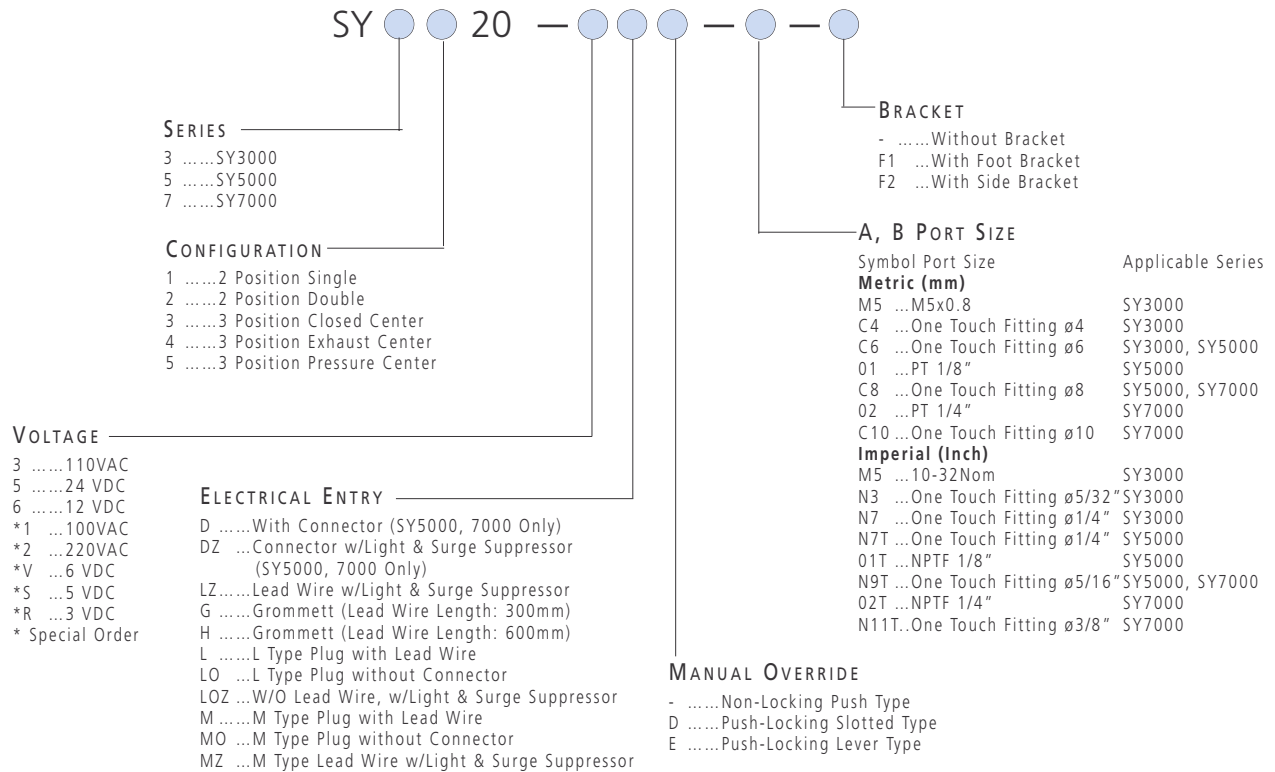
SY 20 — — —

BRACKET
- ……Without Bracket
F1 …With Foot Bracket
F2 …With Side Bracket

SERIES
3 ……SY3000
5 ……SY5000
7 ……SY7000

CONFIGURATION
1 ……2 Position Single
2 ……2 Position Double
3 ……3 Position Closed Center
4 ……3 Position Exhaust Center
5 ……3 Position Pressure Center

A, B PORT SIZE

| Symbol | Port Size | Applicable Series |
|---|---|---|
| **Metric (mm)** | | |
| M5 | …M5x0.8 | SY3000 |
| C4 | …One Touch Fitting ø4 | SY3000 |
| C6 | …One Touch Fitting ø6 | SY3000, SY5000 |
| 01 | …PT 1/8" | SY5000 |
| C8 | …One Touch Fitting ø8 | SY5000, SY7000 |
| 02 | …PT 1/4" | SY7000 |
| C10 | …One Touch Fitting ø10 | SY7000 |
| **Imperial (Inch)** | | |
| M5 | …10-32Nom | SY3000 |
| N3 | …One Touch Fitting ø5/32" | SY3000 |
| N7 | …One Touch Fitting ø1/4" | SY3000 |
| N7T | …One Touch Fitting ø1/4" | SY5000 |
| 01T | …NPTF 1/8" | SY5000 |
| N9T | …One Touch Fitting ø5/16" | SY5000, SY7000 |
| 02T | …NPTF 1/4" | SY7000 |
| N11T | ..One Touch Fitting ø3/8" | SY7000 |

VOLTAGE
3 ……110VAC
5 ……24 VDC
6 ……12 VDC
*1 …100VAC
*2 …220VAC
*V …6 VDC
*S …5 VDC
*R …3 VDC
* Special Order

ELECTRICAL ENTRY
D ……With Connector (SY5000, 7000 Only)
DZ …Connector w/Light & Surge Suppressor (SY5000, 7000 Only)
LZ……Lead Wire w/Light & Surge Suppressor
G ……Grommett (Lead Wire Length: 300mm)
H ……Grommett (Lead Wire Length: 600mm)
L ……L Type Plug with Lead Wire
LO …L Type Plug without Connector
LOZ …W/O Lead Wire, w/Light & Surge Suppressor
M ……M Type Plug with Lead Wire
MO …M Type Plug without Connector
MZ …M Type Lead Wire w/Light & Surge Suppressor

MANUAL OVERRIDE
- ……Non-Locking Push Type
D ……Push-Locking Slotted Type
E ……Push-Locking Lever Type